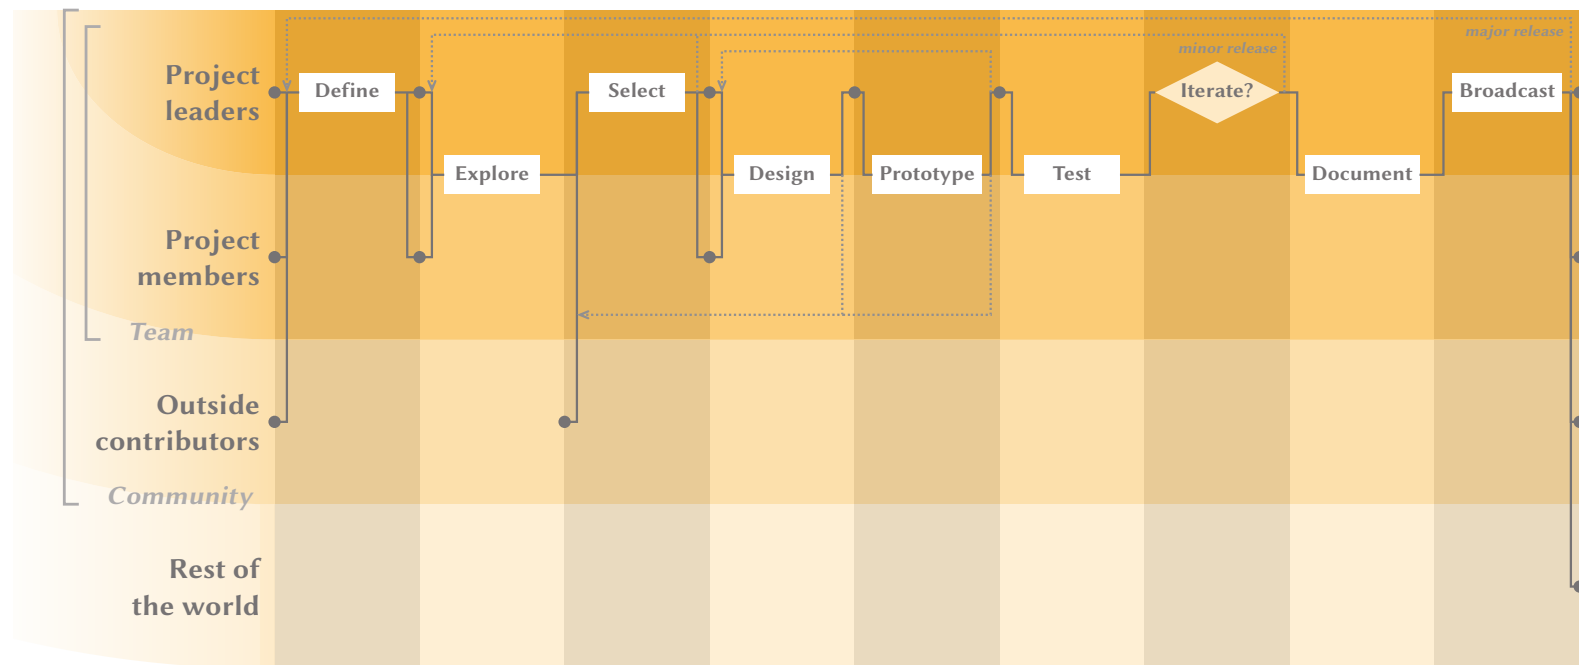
major release

minor release

Project leaders

Define

Select

Iterate?

Broadcast

Explore

Design

Prototype

Test

Document

Project members

Team

Outside contributors

Community

Rest of the world